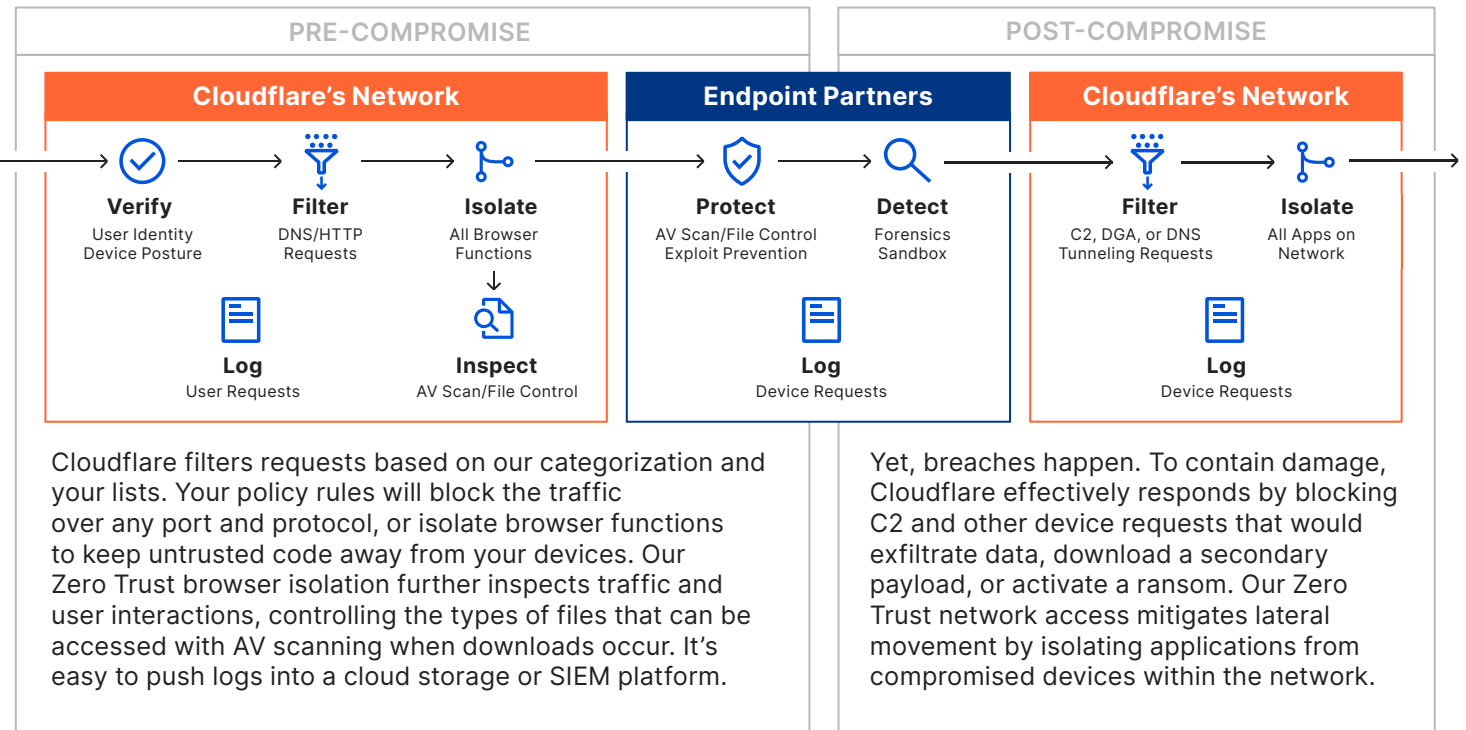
PRE-COMPROMISE

POST-COMPROMISE

Cloudflare's Network

Verify
User Identity
Device Posture

Filter
DNS/HTTP
Requests

Isolate
All Browser
Functions

Log
User Requests

Inspect
AV Scan/File Control

Endpoint Partners

Protect
AV Scan/File Control
Exploit Prevention

Detect
Forensics
Sandbox

Log
Device Requests

Cloudflare's Network

Filter
C2, DGA, or DNS
Tunneling Requests

Isolate
All Apps on
Network

Log
Device Requests

Cloudflare filters requests based on our categorization and your lists. Your policy rules will block the traffic over any port and protocol, or isolate browser functions to keep untrusted code away from your devices. Our Zero Trust browser isolation further inspects traffic and user interactions, controlling the types of files that can be accessed with AV scanning when downloads occur. It's easy to push logs into a cloud storage or SIEM platform.

Yet, breaches happen. To contain damage, Cloudflare effectively responds by blocking C2 and other device requests that would exfiltrate data, download a secondary payload, or activate a ransom. Our Zero Trust network access mitigates lateral movement by isolating applications from compromised devices within the network.